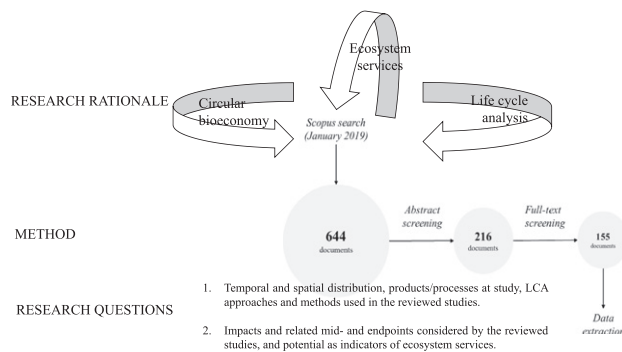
Ecosystem services

RESEARCH RATIONALE

Circular bioeconomy

Scopus search (January 2019)

Life cycle analysis

METHOD

644 documents

Abstract screening

216 documents

Full-text screening

155 documents

Data extraction

RESEARCH QUESTIONS

1. Temporal and spatial distribution, products/processes at study, LCA approaches and methods used in the reviewed studies.

2. Impacts and related mid- and endpoints considered by the reviewed studies, and potential as indicators of ecosystem services.